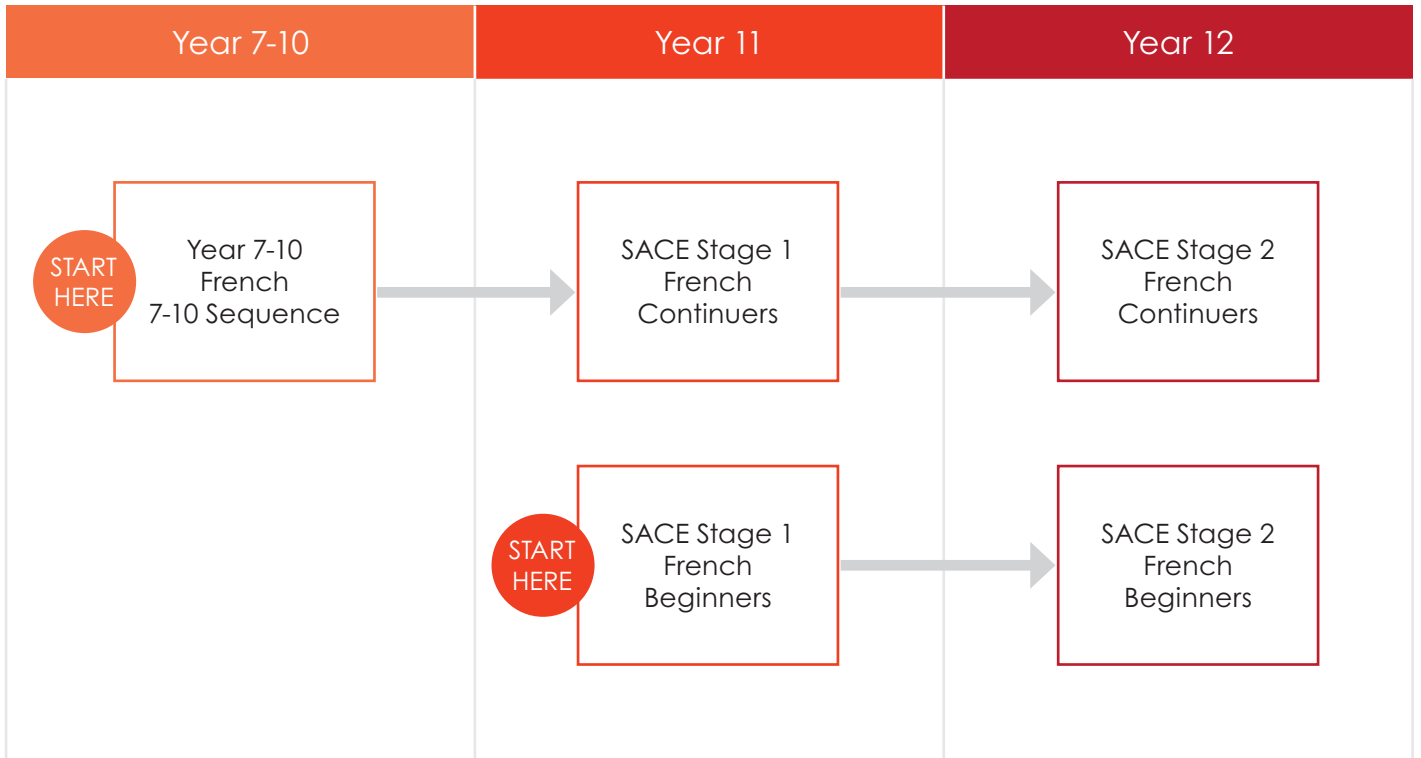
Year 7-10

Year 11

Year 12

START HERE

Year 7-10
French
7-10 Sequence

SACE Stage 1
French
Continuers

SACE Stage 2
French
Continuers

START HERE

SACE Stage 1
French
Beginners

SACE Stage 2
French
Beginners